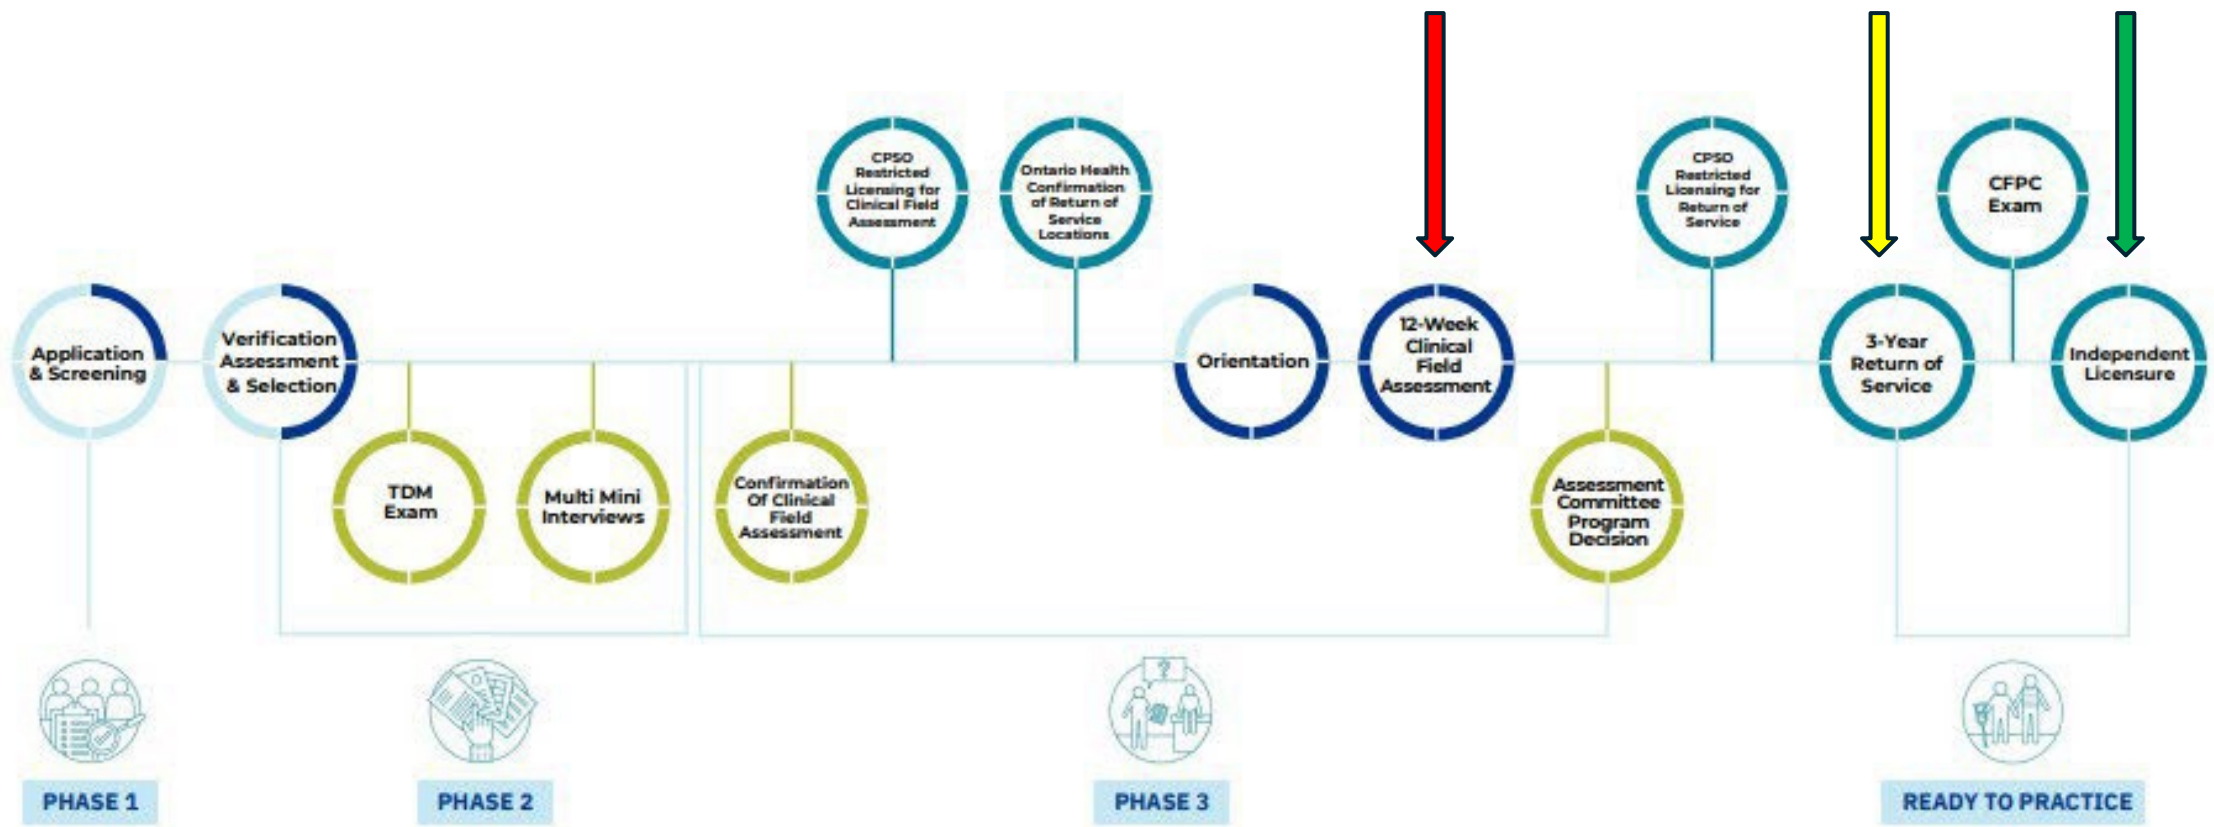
CPSO Restricted Licensing for Clinical Field Assessment

Ontario Health Confirmation of Return of Service Locations

CPSO Restricted Licensing for Return of Service

CFPC Exam

Application & Screening

Verification Assessment & Selection

Orientation

12-Week Clinical Field Assessment

3-Year Return of Service

Independent Licensure

TDM Exam

Multi Mini Interviews

Confirmation Of Clinical Field Assessment

Assessment Committee Program Decision

PHASE 1

PHASE 2

PHASE 3

READY TO PRACTICE